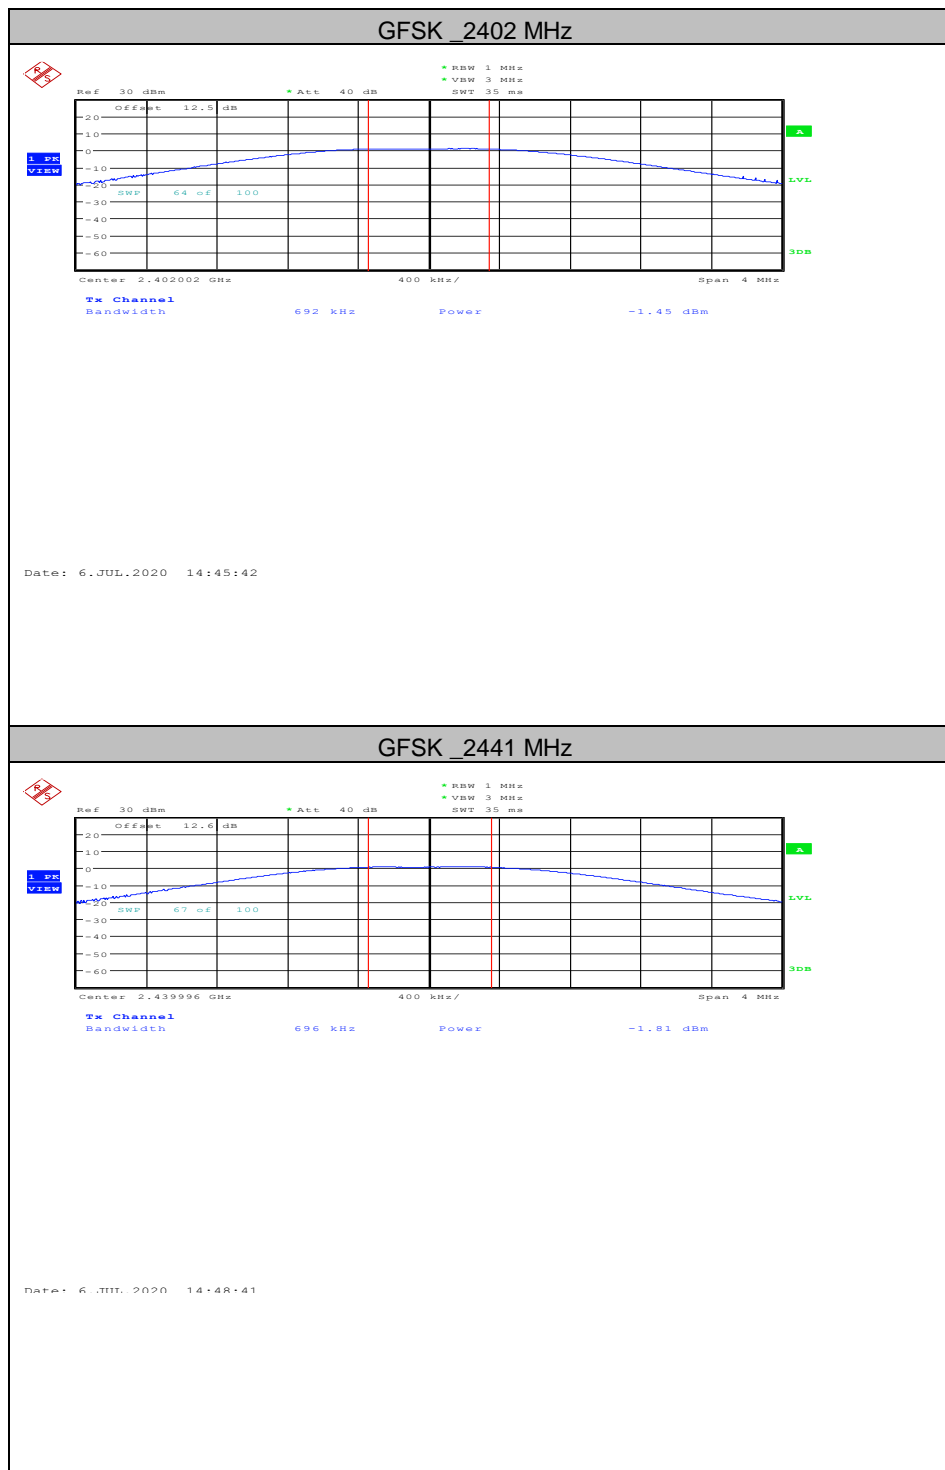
GFSK _2402 MHz

* RBW 1 MHz
* VBW 3 MHz
Ref 30 dBm * Att 40 dB SWT 35 ms

Offset 12.5 dB

20
10
0
-10
-20
-30
-40
-50
-60

1 PK
VIEW

SWP 64 of 100

A
LVL
3DB

Center 2.402002 GHz 400 kHz/ Span 4 MHz

Tx Channel
Bandwidth 692 kHz Power -1.45 dBm

Date: 6.JUL.2020 14:45:42

GFSK _2441 MHz

* RBW 1 MHz
* VBW 3 MHz
Ref 30 dBm * Att 40 dB SWT 35 ms

Offset 12.6 dB

20
10
0
-10
-20
-30
-40
-50
-60

1 PK
VIEW

SWP 67 of 100

A
LVL
3DB

Center 2.439996 GHz 400 kHz/ Span 4 MHz

Tx Channel
Bandwidth 696 kHz Power -1.81 dBm

Date: 6.JUL.2020 14:48:41